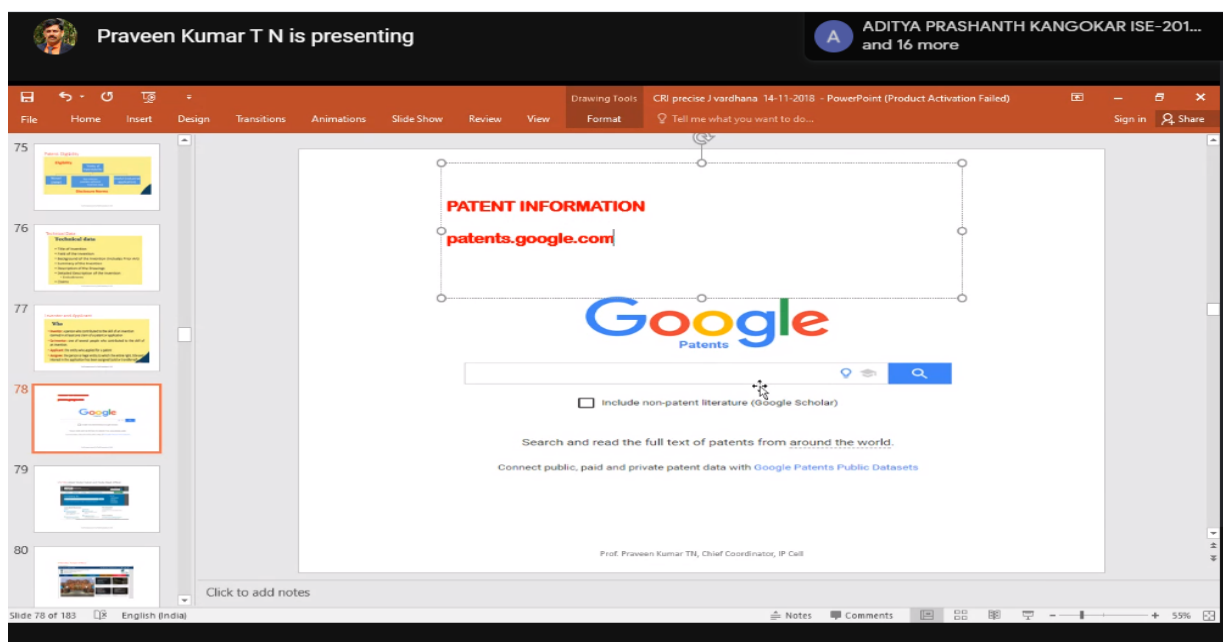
Praveen Kumar T N is presenting

A ADITYA PRASHANTH KANGOKAR ISE-201... and 16 more

Drawing Tools CRI precise J vardhana 14-11-2018 - PowerPoint (Product Activation Failed)

File Home Insert Design Transitions Animations Slide Show Review View Format Tell me what you want to do... Sign in Share

75

76

77

78

79

80

PATENT INFORMATION

patents.google.com

Google

Patents

Include non-patent literature (Google Scholar)

Search and read the full text of patents from around the world.

Connect public, paid and private patent data with Google Patents Public Datasets

Prof. Praveen Kumar TN, Chief Coordinator, IP Cell

Click to add notes

Slide 78 of 183 English (India) Notes Comments 55%